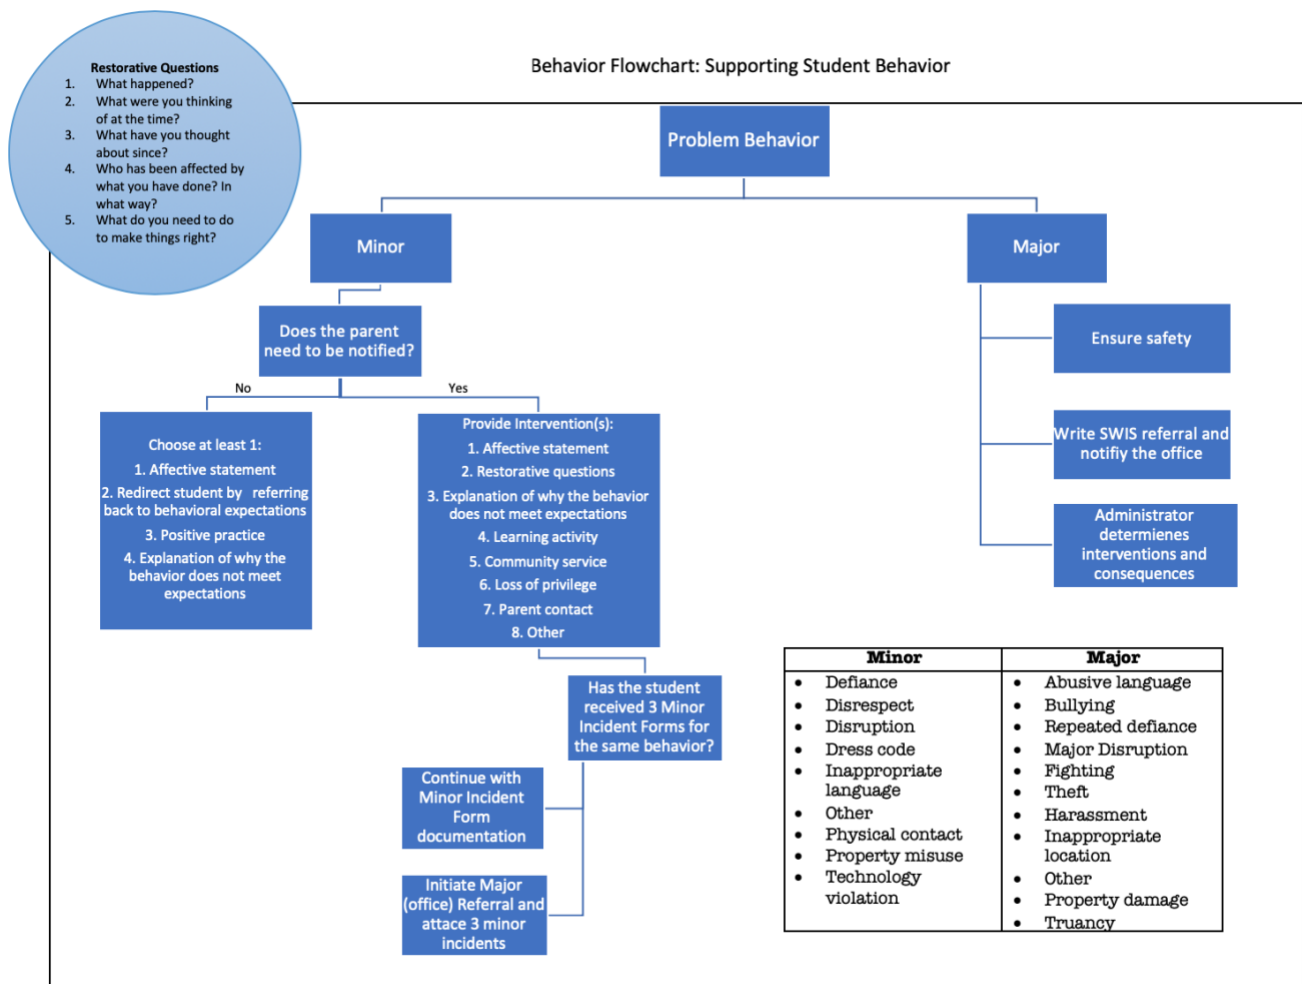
Restorative Questions
1. What happened?
2. What were you thinking of at the time?
3. What have you thought about since?
4. Who has been affected by what you have done? In what way?
5. What do you need to do to make things right?

Behavior Flowchart: Supporting Student Behavior

Problem Behavior

Minor

Major

Does the parent need to be notified?

No

Yes

Choose at least 1:
1. Affective statement
2. Redirect student by referring back to behavioral expectations
3. Positive practice
4. Explanation of why the behavior does not meet expectations

Provide Intervention(s):
1. Affective statement
2. Restorative questions
3. Explanation of why the behavior does not meet expectations
4. Learning activity
5. Community service
6. Loss of privilege
7. Parent contact
8. Other

Has the student received 3 Minor Incident Forms for the same behavior?

Continue with Minor Incident Form documentation

Initiate Major (office) Referral and attace 3 minor incidents

Ensure safety

Write SWIS referral and notifiy the office

Administrator determienes interventions and consequences

| Minor | Major |
|---|---|
| • Defiance<br>• Disrespect<br>• Disruption<br>• Dress code<br>• Inappropriate language<br>• Other<br>• Physical contact<br>• Property misuse<br>• Technology violation | • Abusive language<br>• Bullying<br>• Repeated defiance<br>• Major Disruption<br>• Fighting<br>• Theft<br>• Harassment<br>• Inappropriate location<br>• Other<br>• Property damage<br>• Truancy |